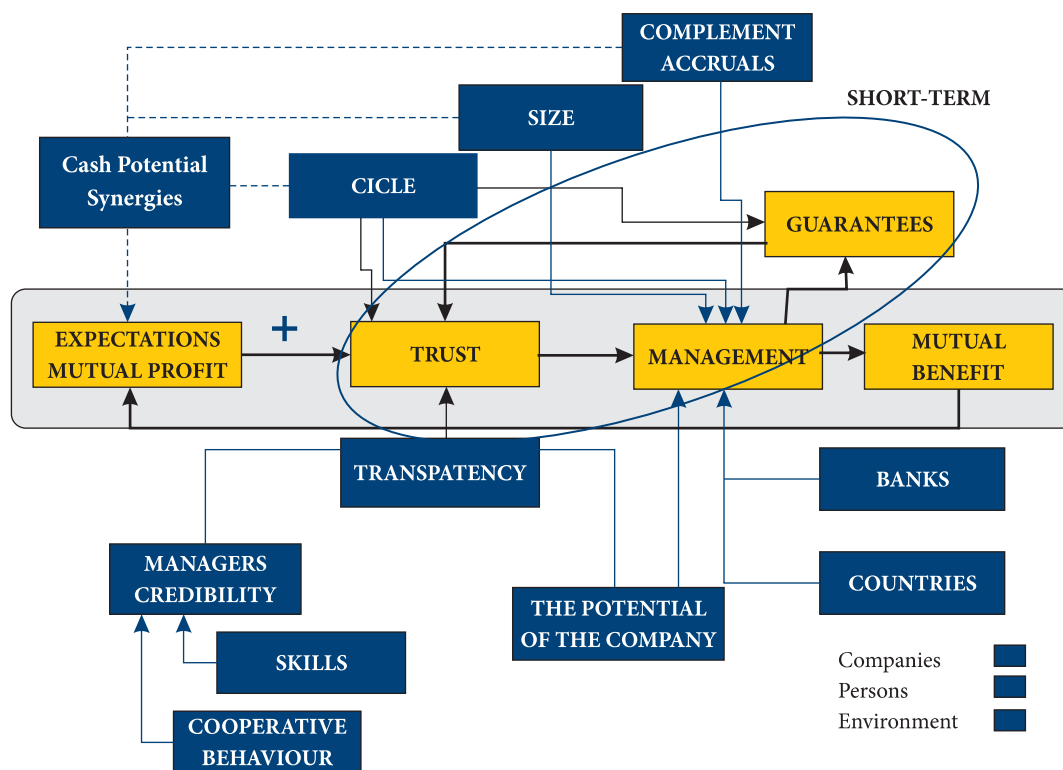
COMPLEMENT ACCRUALS

SHORT-TERM

SIZE

Cash Potential Synergies

CICLE

GUARANTEES

EXPECTATIONS MUTUAL PROFIT

+

TRUST

MANAGEMENT

MUTUAL BENEFIT

TRANSPATENCY

BANKS

MANAGERS CREDIBILITY

COUNTRIES

THE POTENTIAL OF THE COMPANY

SKILLS

COOPERATIVE BEHAVIOUR

Companies
Persons
Environment